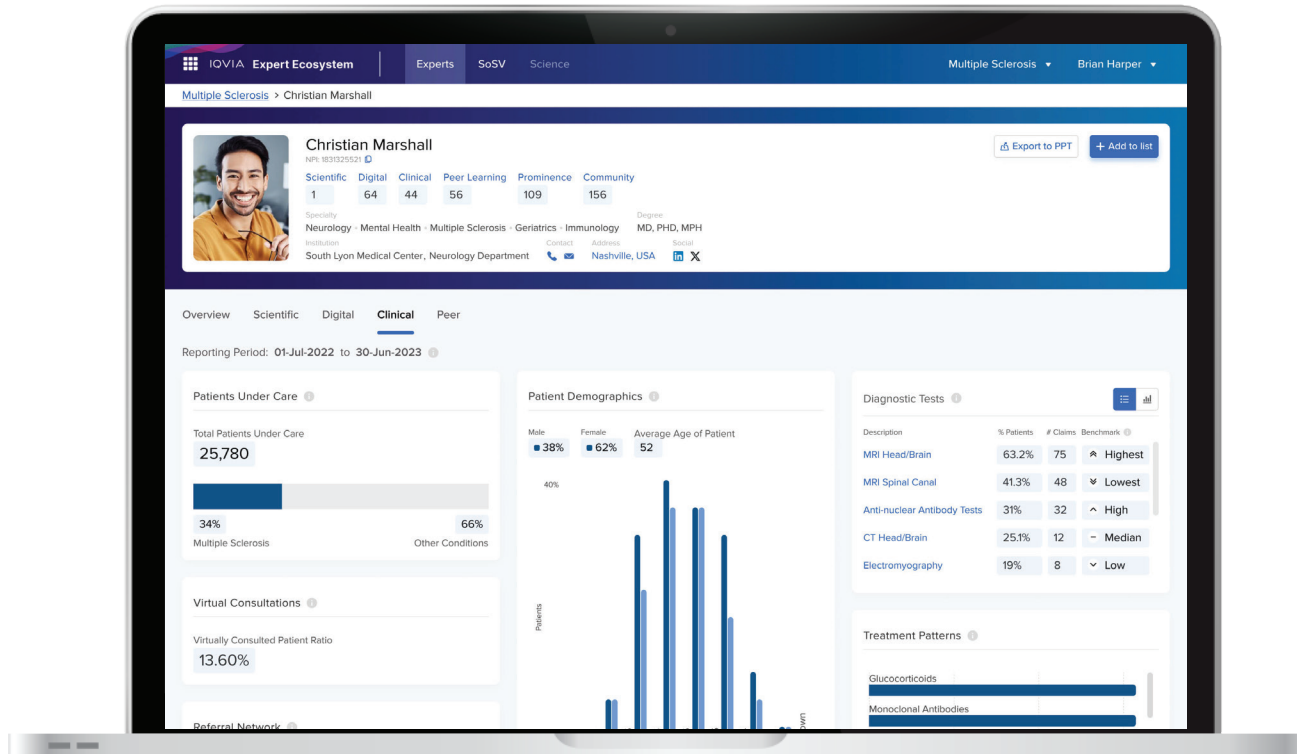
IQVIA Expert Ecosystem | Experts | SoSV | Science | Multiple Sclerosis ▾ | Brian Harper ▾

Multiple Sclerosis > Christian Marshall

Christian Marshall
NPI: 1831325521

Export to PPT
+ Add to list

| Scientific | Digital | Clinical | Peer Learning | Prominence | Community |
|---|---|---|---|---|---|
| 1 | 64 | 44 | 56 | 109 | 156 |

Specialty
Neurology · Mental Health · Multiple Sclerosis · Geriatrics · Immunology

Degree
MD, PHD, MPH

Institution
South Lyon Medical Center, Neurology Department

Contact

Address
Nashville, USA

Social

Overview Scientific Digital Clinical Peer

Reporting Period: 01-Jul-2022 to 30-Jun-2023

Patients Under Care

Total Patients Under Care
25,780

34%
Multiple Sclerosis

66%
Other Conditions

Virtual Consultations

Virtually Consulted Patient Ratio
13.60%

Referral Network

Patient Demographics

Male
38%

Female
62%

Average Age of Patient
52

40%

Patients

Diagnostic Tests

| Description | % Patients | # Claims | Benchmark |
|---|---|---|---|
| MRI Head/Brain | 63.2% | 75 | Highest |
| MRI Spinal Canal | 41.3% | 48 | Lowest |
| Anti-nuclear Antibody Tests | 31% | 32 | High |
| CT Head/Brain | 25.1% | 12 | Median |
| Electromyography | 19% | 8 | Low |

Treatment Patterns

Glucocorticoids

Monoclonal Antibodies